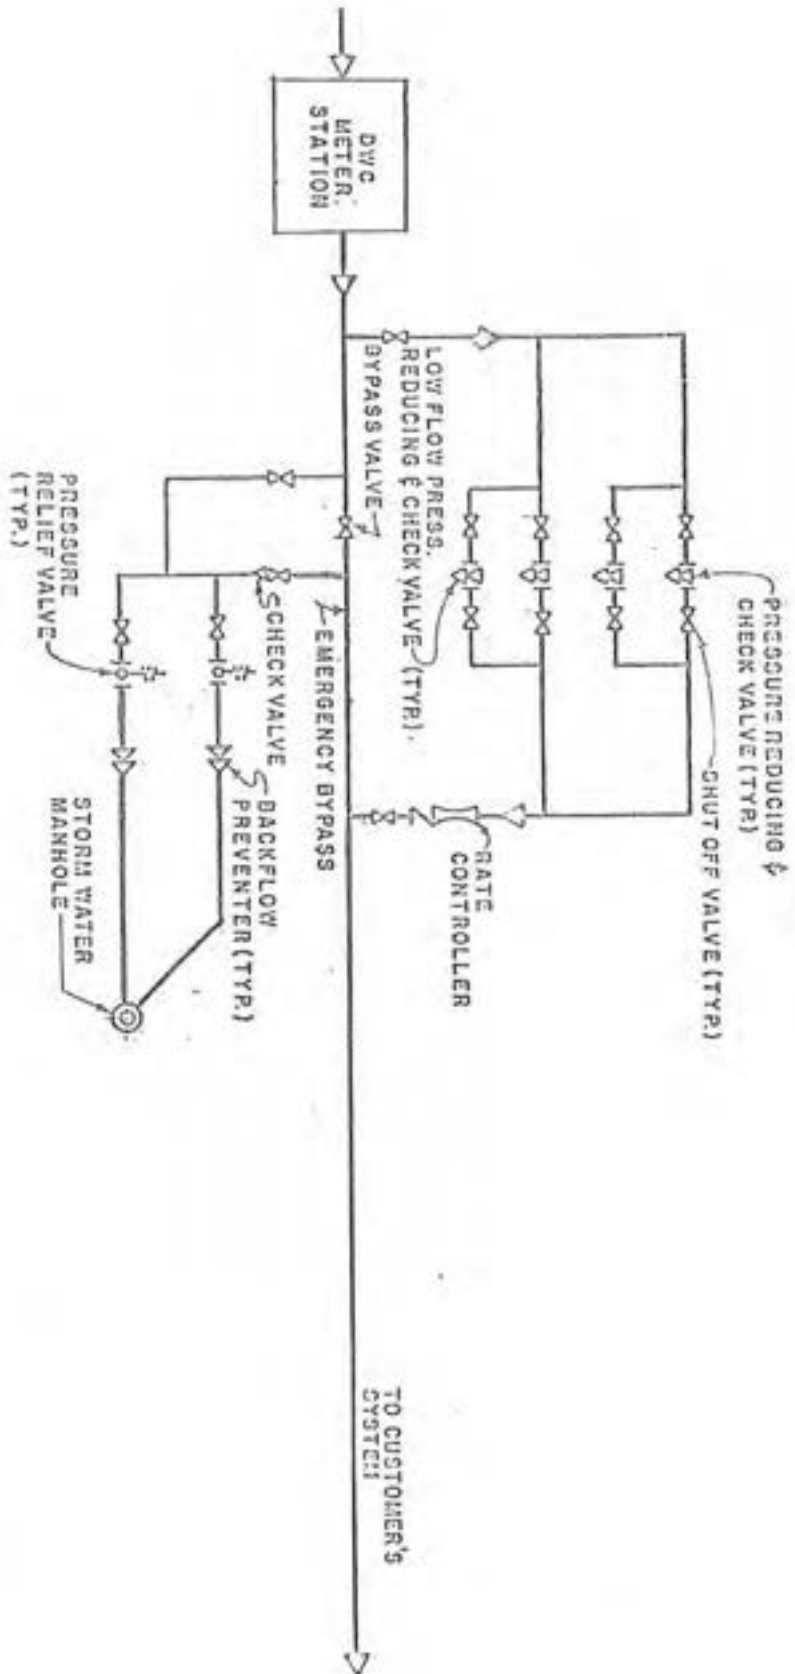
DWC METER STATION

PRESSURE REDUCING & CHECK VALVE (TYP.)

SHUT OFF VALVE (TYP.)

LOW FLOW PRESS. REDUCING & CHECK VALVE (TYP.)

RATE CONTROLLER

BYPASS VALVE

EMERGENCY BYPASS

CHECK VALVE

BACKFLOW PREVENTER (TYP.)

PRESSURE RELIEF VALVE (TYP.)

STORM WATER MANHOLE

TO CUSTOMER'S SYSTEM